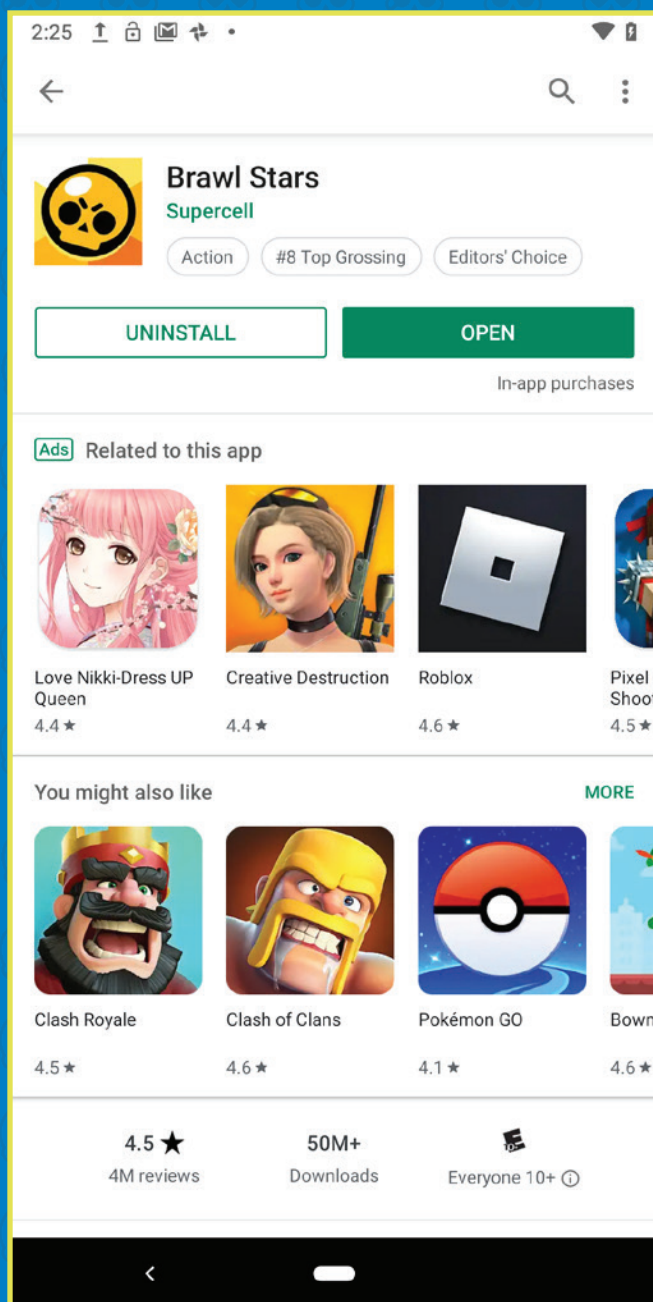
2:25

Brawl Stars
Supercell
Action #8 Top Grossing Editors' Choice

UNINSTALL OPEN
In-app purchases

Ads Related to this app

Love Nikki-Dress UP Queen
4.4 ★

Creative Destruction
4.4 ★

Roblox
4.6 ★

Pixel Shoot
4.5 ★

You might also like MORE

Clash Royale
4.5 ★

Clash of Clans
4.6 ★

Pokémon GO
4.1 ★

Bown
4.6 ★

4.5 ★
4M reviews

50M+
Downloads

Everyone 10+ ⓘ